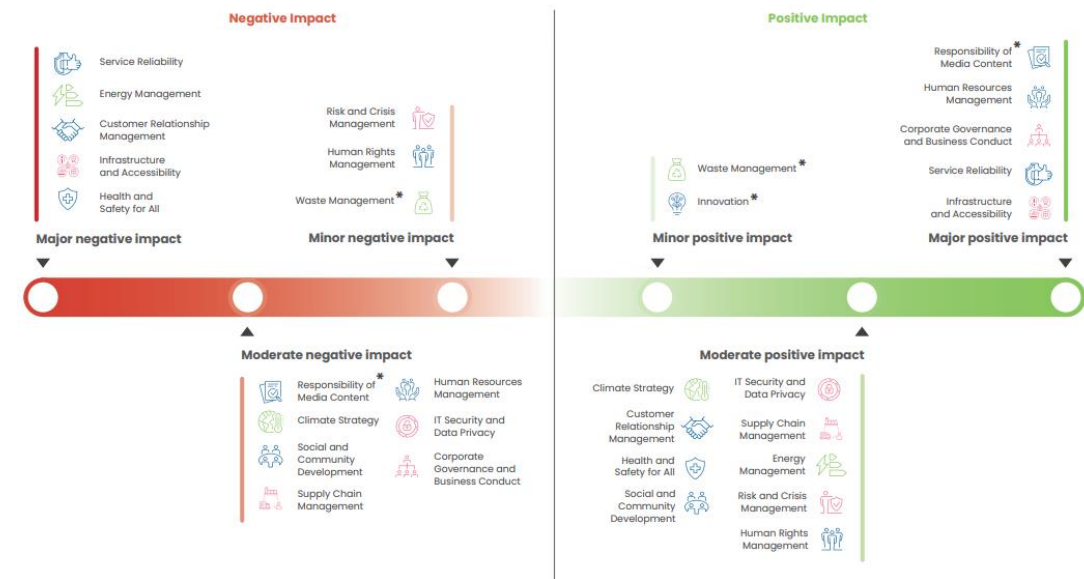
Negative Impact

Service Reliability

Energy Management

Customer Relationship Management

Infrastructure and Accessibility

Health and Safety for All

Risk and Crisis Management

Human Rights Management

Waste Management*

Major negative impact

Minor negative impact

Moderate negative impact

Responsibility of Media Content*

Climate Strategy

Social and Community Development

Supply Chain Management

Human Resources Management

IT Security and Data Privacy

Corporate Governance and Business Conduct

Positive Impact

Responsibility of Media Content*

Human Resources Management

Corporate Governance and Business Conduct

Service Reliability

Infrastructure and Accessibility

Waste Management*

Innovation*

Minor positive impact

Major positive impact

Moderate positive impact

Climate Strategy

Customer Relationship Management

Health and Safety for All

Social and Community Development

IT Security and Data Privacy

Supply Chain Management

Energy Management

Risk and Crisis Management

Human Rights Management